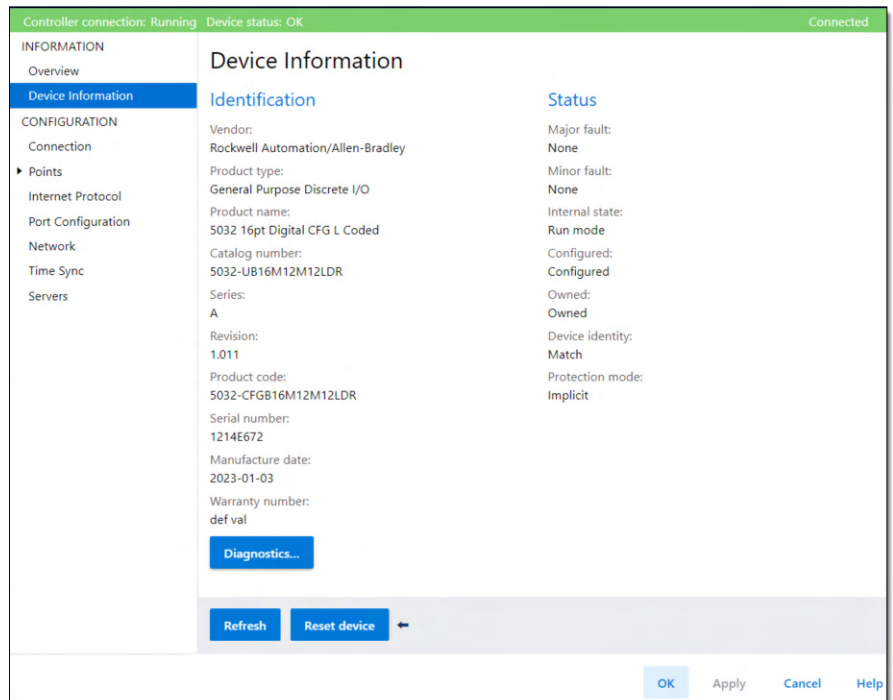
Controller connection: Running Device status: OK Connected

INFORMATION
Overview
Device Information
CONFIGURATION
Connection
Points
Internet Protocol
Port Configuration
Network
Time Sync
Servers

Device Information

Identification

Vendor:
Rockwell Automation/Allen-Bradley
Product type:
General Purpose Discrete I/O
Product name:
5032 16pt Digital CFG L Coded
Catalog number:
5032-UB16M12M12LDR
Series:
A
Revision:
1.011
Product code:
5032-CFGB16M12M12LDR
Serial number:
1214E672
Manufacture date:
2023-01-03
Warranty number:
def val

Diagnostics...

Status

Major fault:
None
Minor fault:
None
Internal state:
Run mode
Configured:
Configured
Owned:
Owned
Device identity:
Match
Protection mode:
Implicit

Refresh Reset device

OK Apply Cancel Help